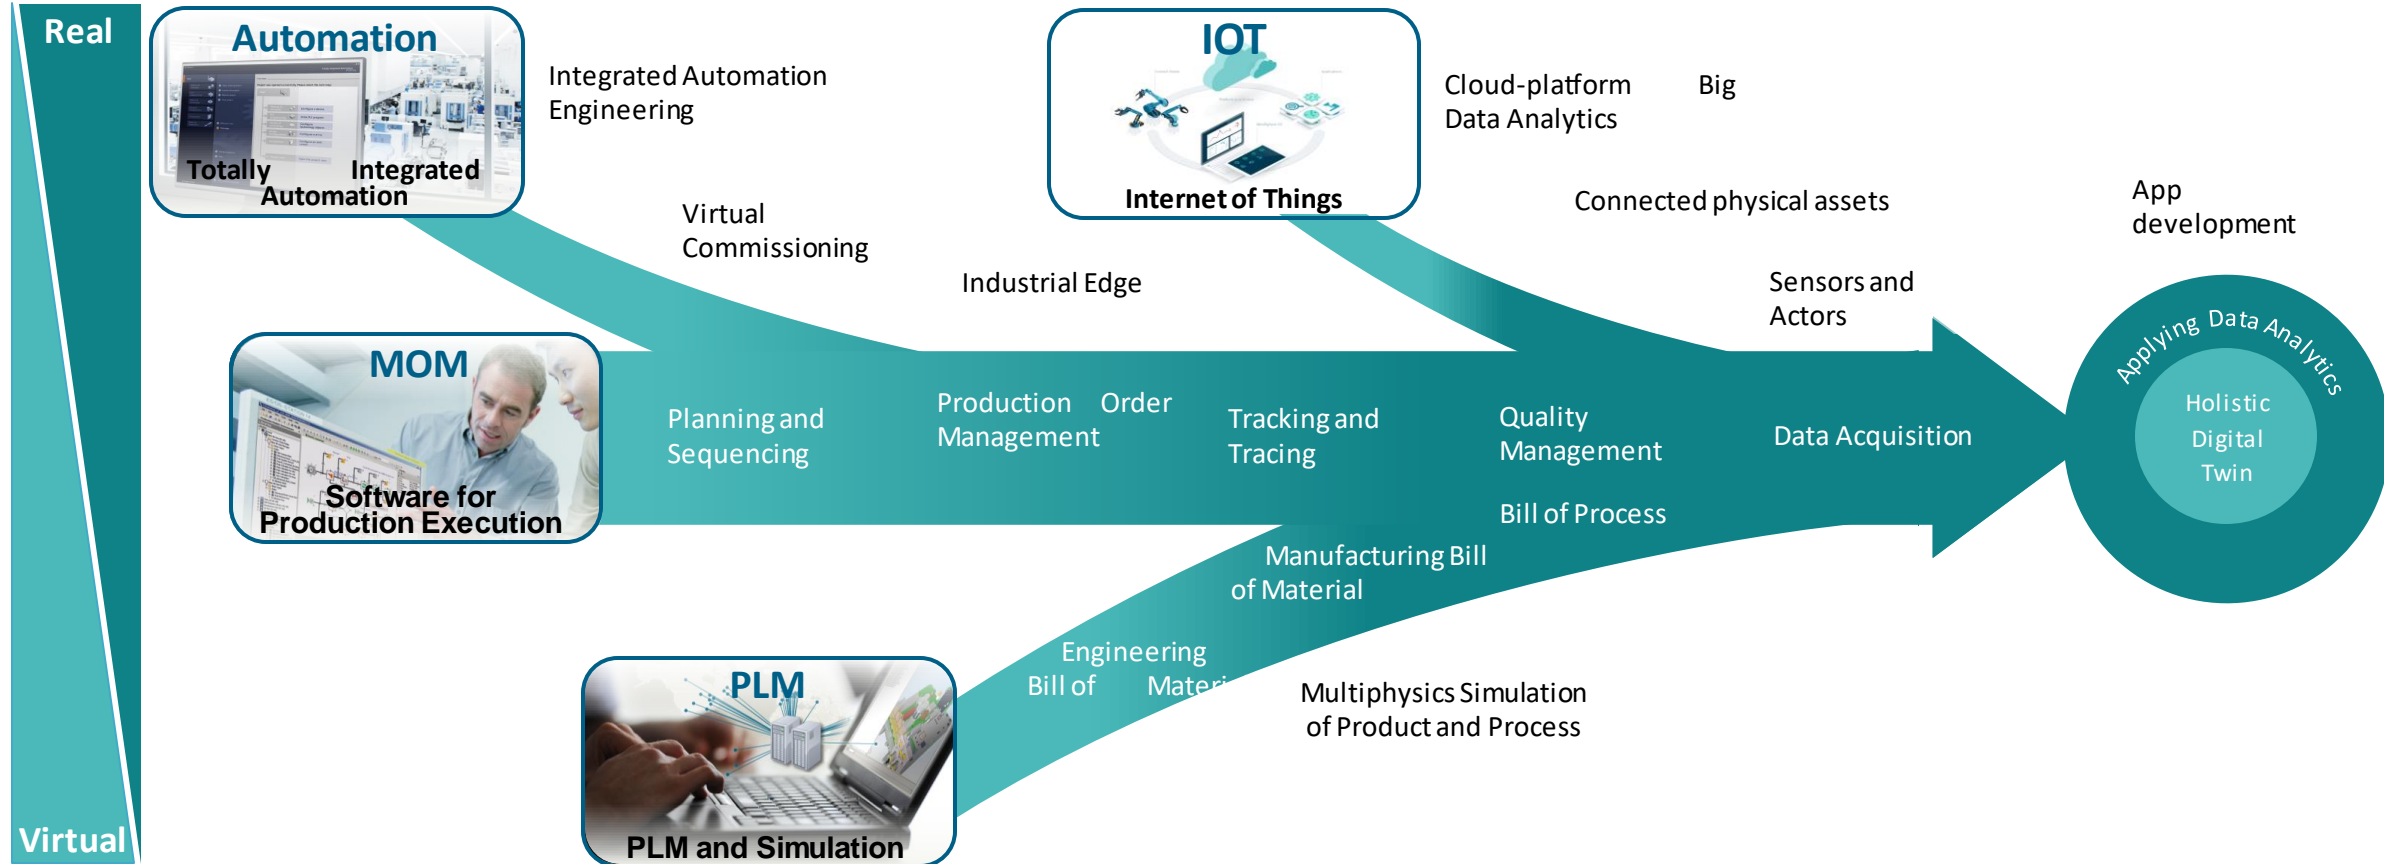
Real

Automation

Totally Integrated Automation

Integrated Automation Engineering

Virtual Commissioning

Industrial Edge

IOT

Internet of Things

Cloud-platform Big Data Analytics

Connected physical assets

App development

Sensors and Actors

MOM

Software for Production Execution

Planning and Sequencing

Production Order Management

Tracking and Tracing

Quality Management

Data Acquisition

Applying Data Analytics

Holistic Digital Twin

Bill of Process

Manufacturing Bill of Material

Engineering Bill of Materi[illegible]

Multiphysics Simulation of Product and Process

PLM

PLM and Simulation

Virtual